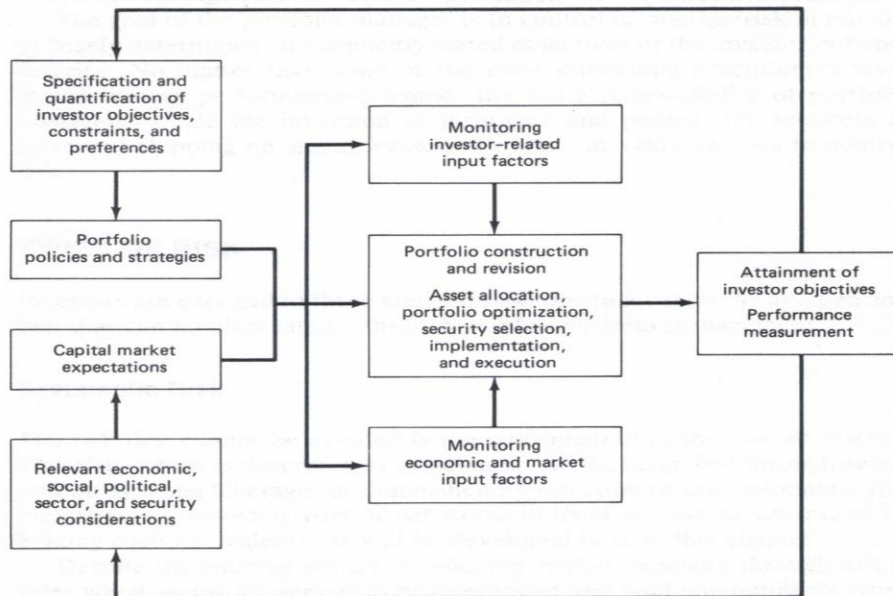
The goal of the portfolio manager is to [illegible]

Specification and quantification of investor objectives, constraints, and preferences

Portfolio policies and strategies

Capital market expectations

Relevant economic, social, political, sector, and security considerations

Monitoring investor-related input factors

Portfolio construction and revision
Asset allocation, portfolio optimization, security selection, implementation, and execution

Monitoring economic and market input factors

Attainment of investor objectives
Performance measurement